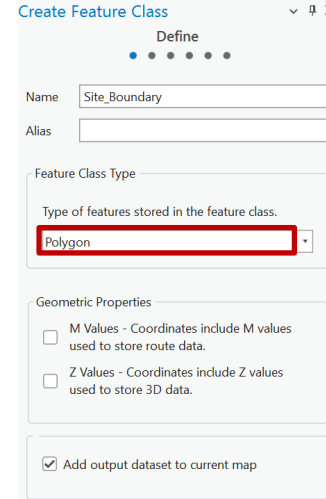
Create Feature Class

Define

Name Site_Boundary

Alias

Feature Class Type

Type of features stored in the feature class.

Polygon

Geometric Properties

M Values - Coordinates include M values used to store route data.

Z Values - Coordinates include Z values used to store 3D data.

Add output dataset to current map